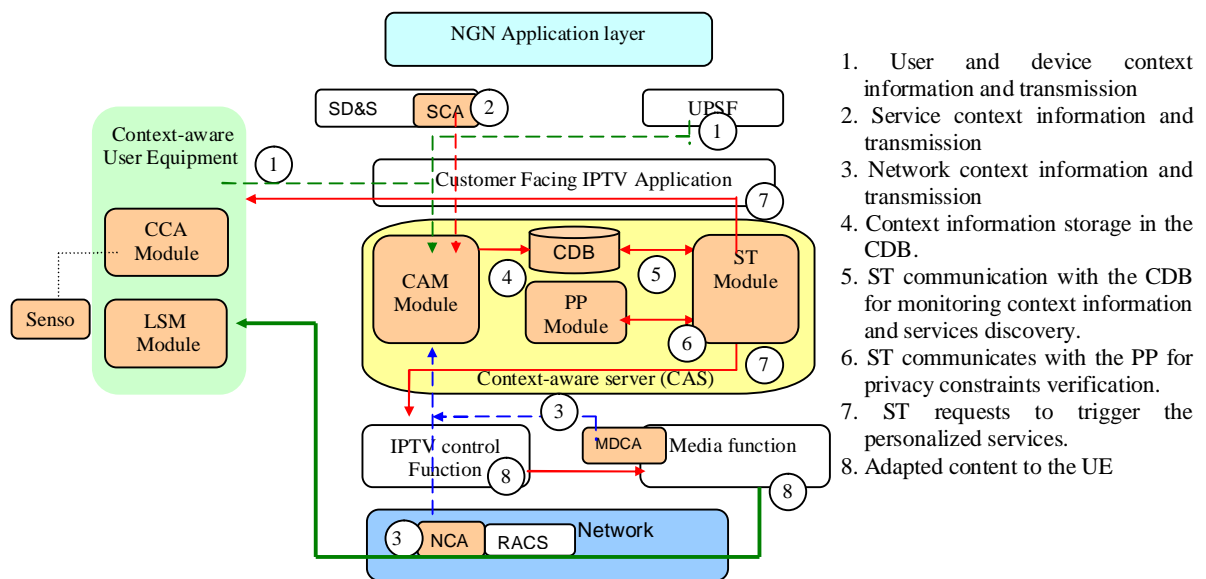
NGN Application layer

SD&S

SCA

2

UPSF

1

Context-aware User Equipment

1

Customer Facing IPTV Application

7

CCA Module

CAM Module

CDB

4

5

ST Module

PP Module

Senso

LSM Module

6

7

Context-aware server (CAS)

3

IPTV control Function

8

MDCA

Media function

8

3

NCA

RACS

Network

1. User and device context information and transmission
2. Service context information and transmission
3. Network context information and transmission
4. Context information storage in the CDB.
5. ST communication with the CDB for monitoring context information and services discovery.
6. ST communicates with the PP for privacy constraints verification.
7. ST requests to trigger the personalized services.
8. Adapted content to the UE